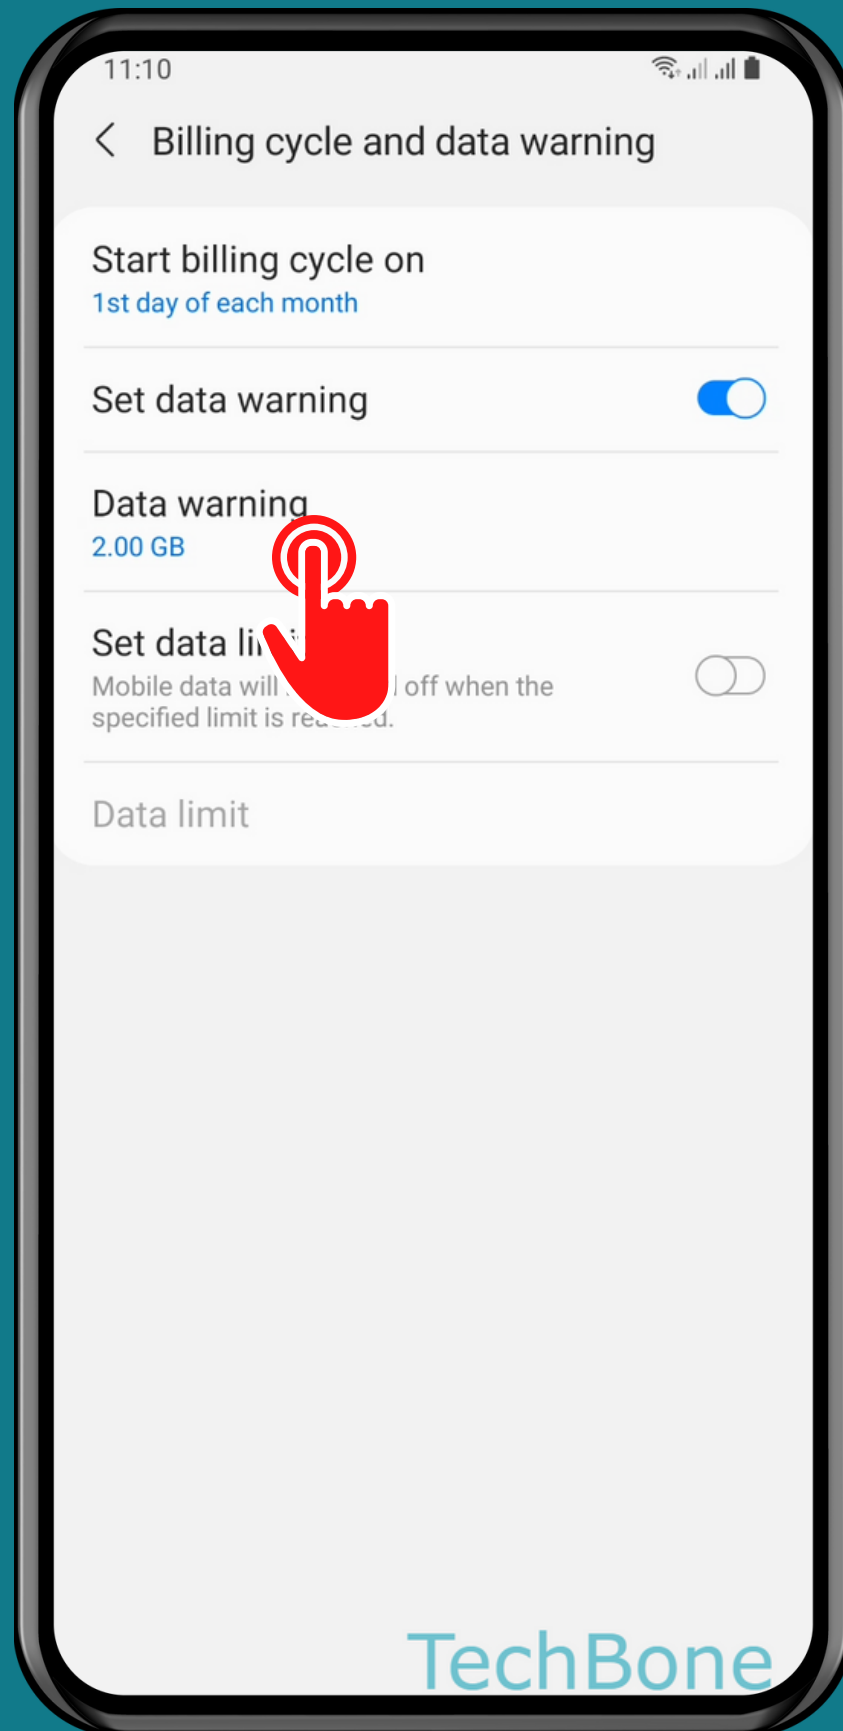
11:10

Billing cycle and data warning

Start billing cycle on
1st day of each month

Set data warning

Data warning
2.00 GB

Set data li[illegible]
Mobile data will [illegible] off when the specified limit is rea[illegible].

Data limit

TechBone